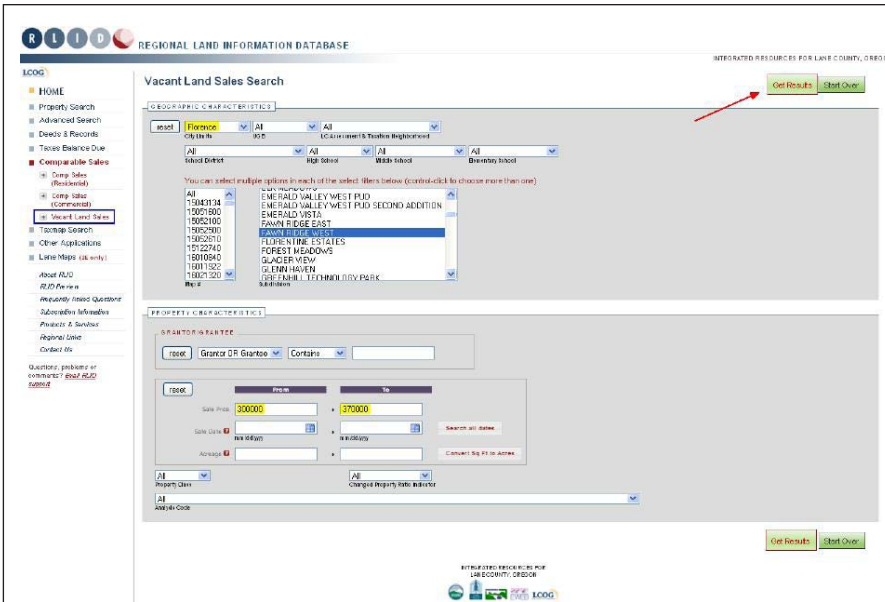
R L I D REGIONAL LAND INFORMATION DATABASE

INTEGRATED RESOURCES FOR LANE COUNTY, OREGO

LCOG

HOME
Property Search
Advanced Search
Deeds & Records
Taxes Balance Due
Comparable Sales
Comp Sales (Residential)
Comp Sales (Commercial)
Vacant Land Sales
Taxmap Search
Other Applications
Lane Maps (LK only)
About RLID
RLID Review
Frequently Asked Questions
Subscription Information
Products & Services
Regional Links
Contact Us
Questions, problems or comments? Email RLID support

Vacant Land Sales Search

Get Results Start Over

GEOGRAPHIC CHARACTERISTICS

reset Florence All All
City Limits UGB LC Assessment & Taxation Neighborhood

All All All All
School District High School Middle School Elementary School

You can select multiple options in each of the select filters below (control-click to choose more than one)

All
15043134
15051800
15052100
15052500
15052610
15122740
16010840
16011922
16021320
Map #

ELK MEADOWS
EMERALD VALLEY WEST PUD
EMERALD VALLEY WEST PUD SECOND ADDITION
EMERALD VISTA
FAWN RIDGE EAST
FAWN RIDGE WEST
FLORENTINE ESTATES
FOREST MEADOWS
GLACIER VIEW
GLENN HAVEN
GREENHILL TECHNOLOGY PARK
Subdivision

PROPERTY CHARACTERISTICS

GRANTOR/GRANTEE

reset Grantor OR Grantee Contains

reset From To
Sale Price 300000 - 370000
Sale Date mm/dd/yyyy - mm/dd/yyyy Search all dates
Acreage - Convert Sq Ft to Acres

All All
Property Class Changed Property Ratio Indicator

All
Analysis Code

Get Results Start Over

INTEGRATED RESOURCES FOR LANE COUNTY, OREGON

LCOG